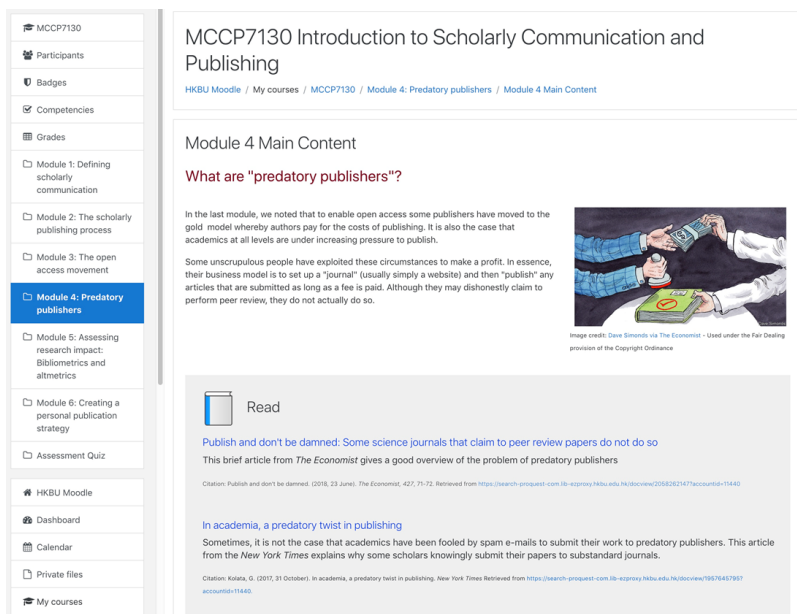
MCCP7130

Participants

Badges

Competencies

Grades

Module 1: Defining scholarly communication

Module 2: The scholarly publishing process

Module 3: The open access movement

Module 4: Predatory publishers

Module 5: Assessing research impact: Bibliometrics and altmetrics

Module 6: Creating a personal publication strategy

Assessment Quiz

HKBU Moodle

Dashboard

Calendar

Private files

My courses

MCCP7130 Introduction to Scholarly Communication and Publishing

HKBU Moodle / My courses / MCCP7130 / Module 4: Predatory publishers / Module 4 Main Content

Module 4 Main Content

What are "predatory publishers"?

In the last module, we noted that to enable open access some publishers have moved to the gold model whereby authors pay for the costs of publishing. It is also the case that academics at all levels are under increasing pressure to publish.

Some unscrupulous people have exploited these circumstances to make a profit. In essence, their business model is to set up a "journal" (usually simply a website) and then "publish" any articles that are submitted as long as a fee is paid. Although they may dishonestly claim to perform peer review, they do not actually do so.

Image credit: Dave Simonds via The Economist - Used under the Fair Dealing provision of the Copyright Ordinance

Read

Publish and don't be damned: Some science journals that claim to peer review papers do not do so

This brief article from The Economist gives a good overview of the problem of predatory publishers

Citation: Publish and don't be damned. (2018, 23 June). The Economist, 427, 71-72. Retrieved from https://search-proquest-com.lib-ezproxy.hkbu.edu.hk/docview/2058262147?accountid=11440

In academia, a predatory twist in publishing

Sometimes, it is not the case that academics have been fooled by spam e-mails to submit their work to predatory publishers. This article from the New York Times explains why some scholars knowingly submit their papers to substandard journals.

Citation: Kolata, G. (2017, 31 October). In academia, a predatory twist in publishing. New York Times Retrieved from https://search-proquest-com.lib-ezproxy.hkbu.edu.hk/docview/1957645785?accountid=11440.